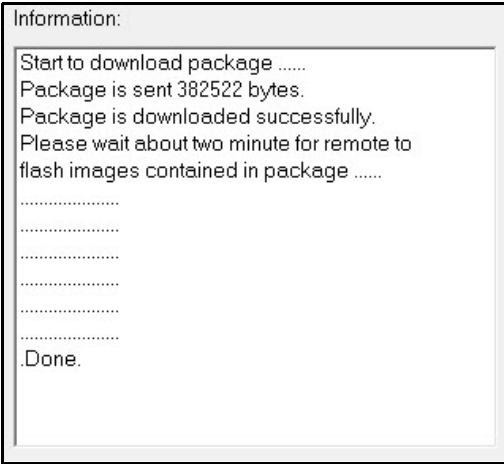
Information:

Start to download package ......
Package is sent 382522 bytes.
Package is downloaded successfully.
Please wait about two minute for remote to flash images contained in package ......
.....................
.....................
.....................
.....................
.....................
.....................
.Done.